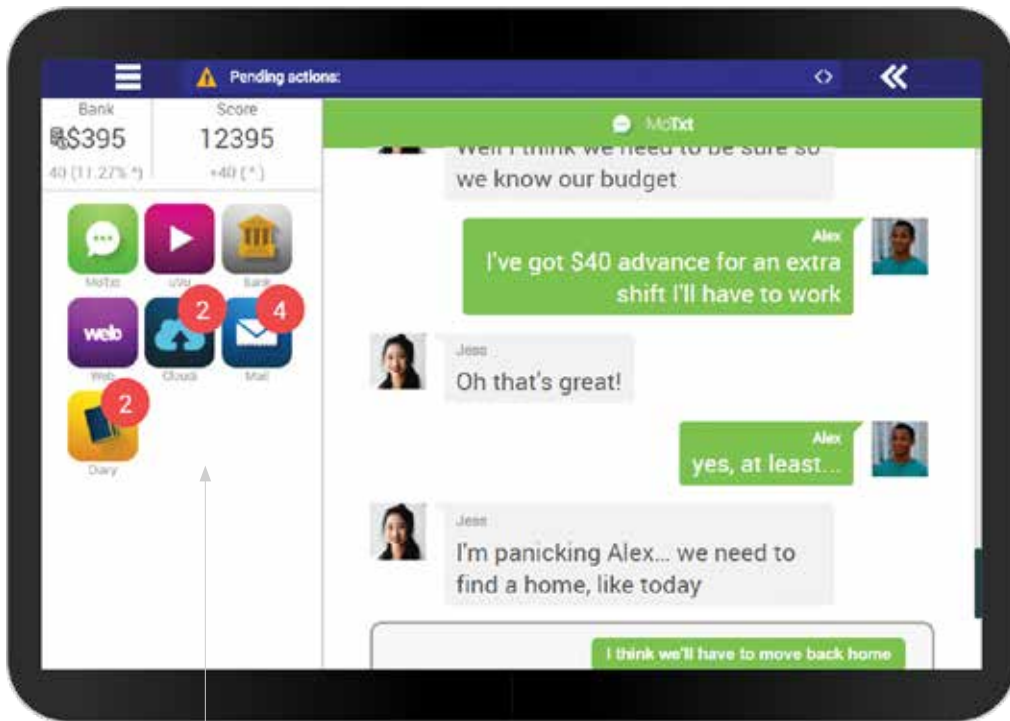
Pending actions:

Bank
$395
40 (11.27% *)

Score
12395
+40 (*)

MoTxt
uVu
Bank
Web
Cloud
Mail
Diary

2
4
2

MoTxt

Well I think we need to be sure so we know our budget

Alex
I've got $40 advance for an extra shift I'll have to work

Jess
Oh that's great!

Alex
yes, at least...

Jess
I'm panicking Alex... we need to find a home, like today

I think we'll have to move back home